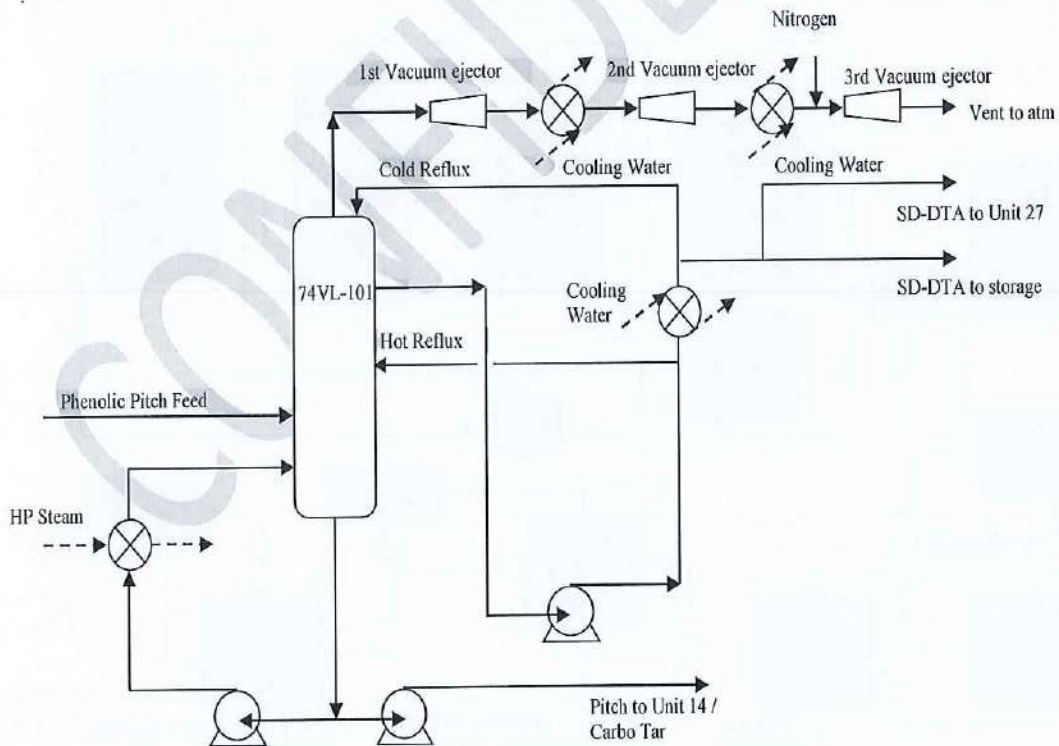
Nitrogen

1st Vacuum ejector

2nd Vacuum ejector

3rd Vacuum ejector

Vent to atm

Cold Reflux

Cooling Water

Cooling Water

SD-DTA to Unit 27

74VL-101

Cooling Water

SD-DTA to storage

Hot Reflux

Phenolic Pitch Feed

HP Steam

Pitch to Unit 14 / Carbo Tar

CONFIDENTIAL